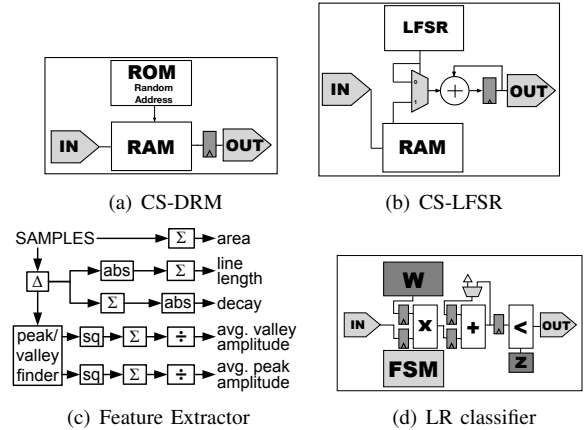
ROM
Random Address
IN
RAM
OUT

(a) CS-DRM

LFSR
0
1
IN
OUT
RAM

(b) CS-LFSR

SAMPLES
$\Sigma$
area
$\Delta$
abs
$\Sigma$
line length
$\Sigma$
abs
decay
peak/ valley finder
sq
$\Sigma$
$\div$
avg. valley amplitude
sq
$\Sigma$
$\div$
avg. peak amplitude

(c) Feature Extractor

W
IN
x
+
<
OUT
FSM
Z

(d) LR classifier